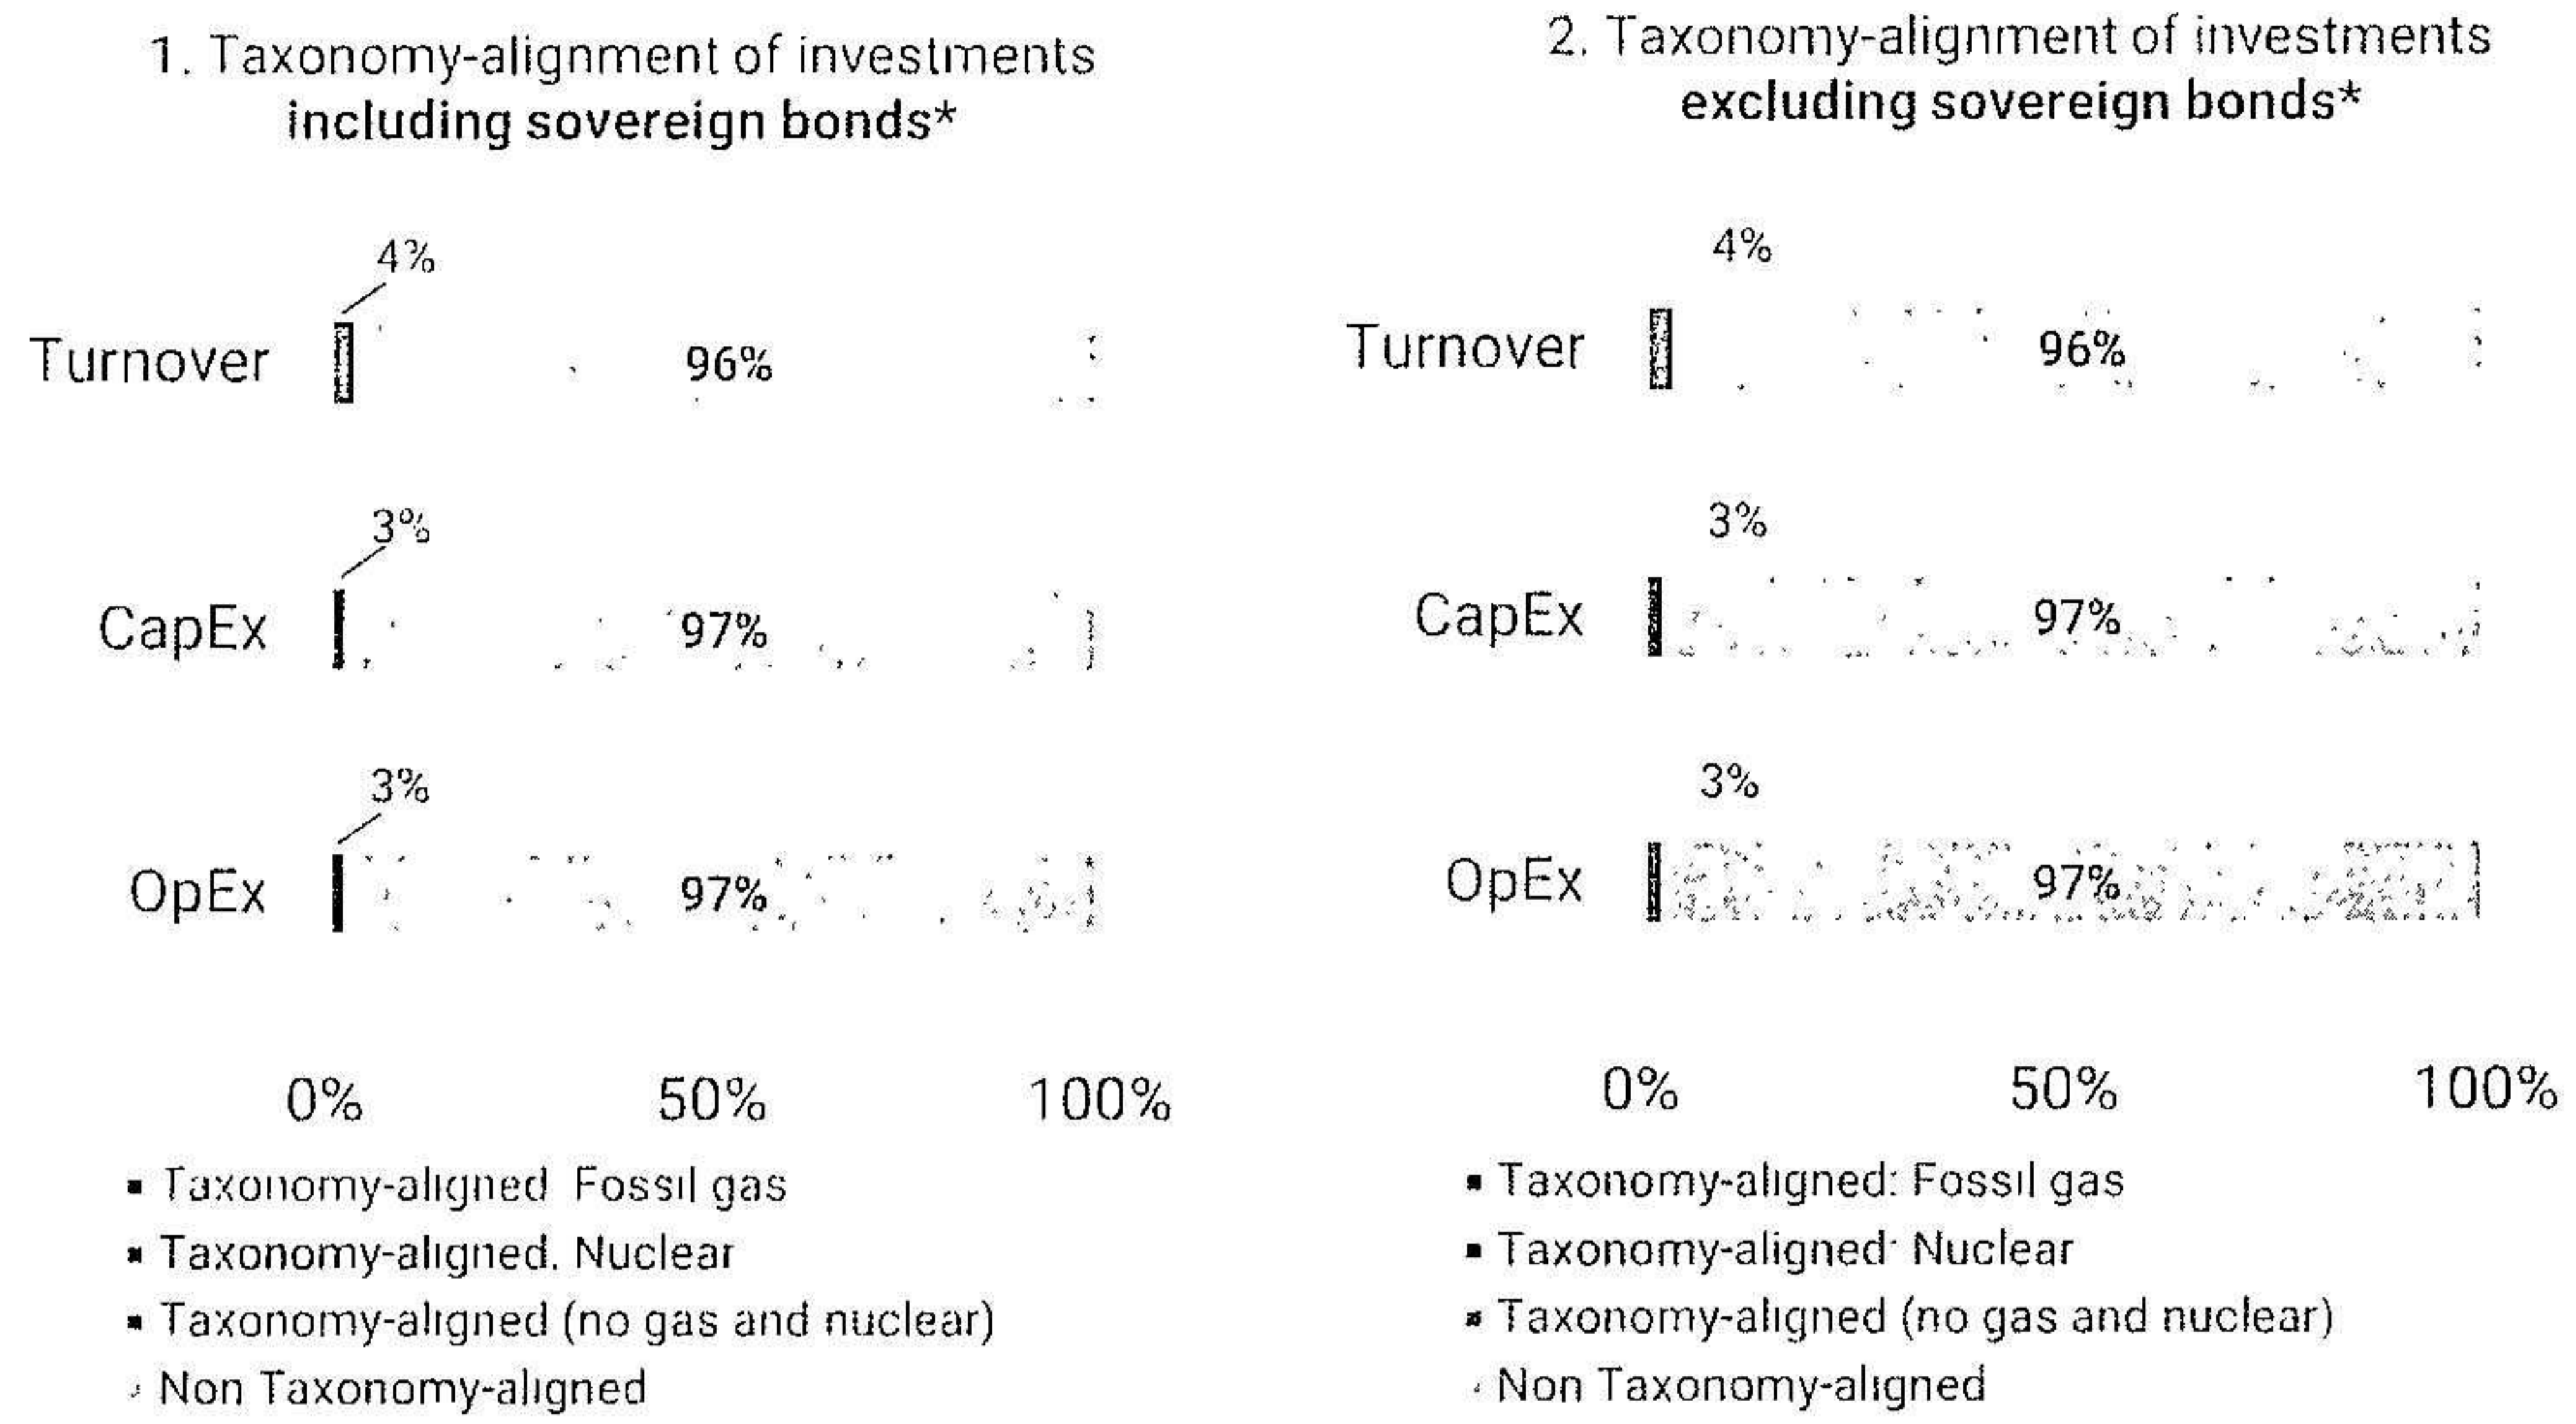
1. Taxonomy-alignment of investments including sovereign bonds*

4%

Turnover 96%

3%

CapEx 97%

3%

OpEx 97%

0% 50% 100%

▪ Taxonomy-aligned Fossil gas
▪ Taxonomy-aligned. Nuclear
▪ Taxonomy-aligned (no gas and nuclear)
▪ Non Taxonomy-aligned

2. Taxonomy-alignment of investments excluding sovereign bonds*

4%

Turnover 96%

3%

CapEx 97%

3%

OpEx 97%

0% 50% 100%

▪ Taxonomy-aligned: Fossil gas
▪ Taxonomy-aligned: Nuclear
▪ Taxonomy-aligned (no gas and nuclear)
▪ Non Taxonomy-aligned